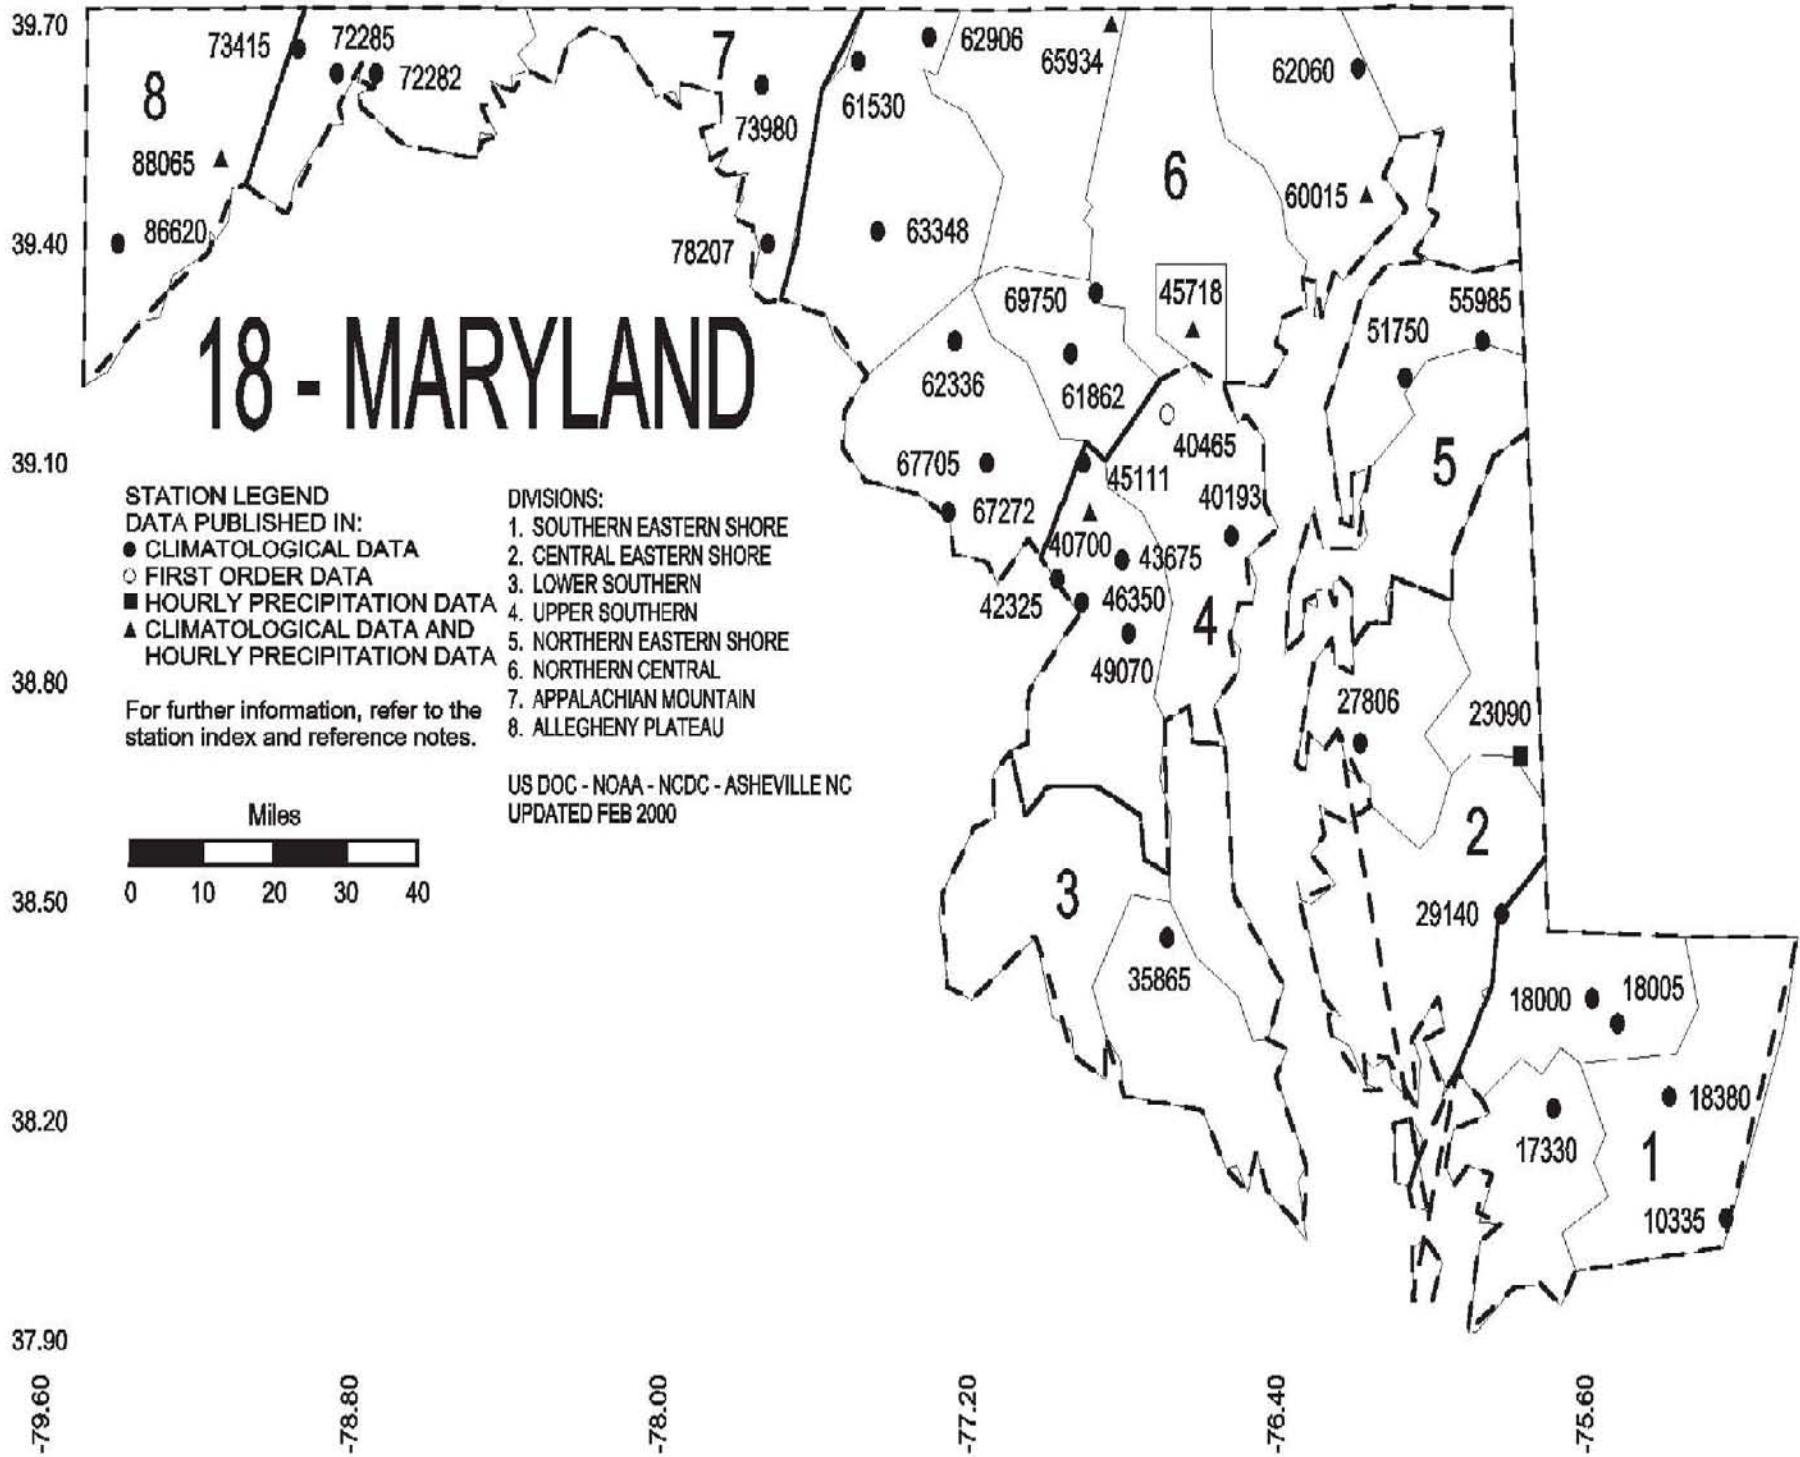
39.70

73415 72285 72282 8 7 73980 61530 62906 65934 62060

88065

6

60015

39.40 86620 78207 63348

69750 45718 55985

51750

18 - MARYLAND

62336 61862

40465

39.10 67705 45111 40193 5

STATION LEGEND
DATA PUBLISHED IN:
● CLIMATOLOGICAL DATA
○ FIRST ORDER DATA
■ HOURLY PRECIPITATION DATA
▲ CLIMATOLOGICAL DATA AND HOURLY PRECIPITATION DATA

DIVISIONS:
1. SOUTHERN EASTERN SHORE
2. CENTRAL EASTERN SHORE
3. LOWER SOUTHERN
4. UPPER SOUTHERN
5. NORTHERN EASTERN SHORE
6. NORTHERN CENTRAL
7. APPALACHIAN MOUNTAIN
8. ALLEGHENY PLATEAU

67272 40700 43675 42325 46350 4 49070

38.80

For further information, refer to the station index and reference notes.

27806 23090

US DOC - NOAA - NCDC - ASHEVILLE NC
UPDATED FEB 2000

Miles

0 10 20 30 40

2

38.50 3 29140

35865

18000 18005

38.20 18380

17330 1

10335

37.90

-79.60 -78.80 -78.00 -77.20 -76.40 -75.60